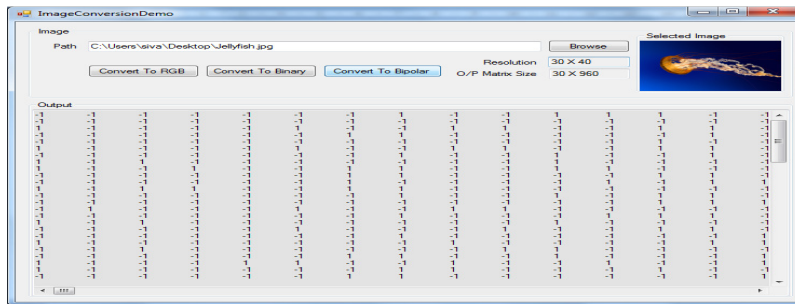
ImageConversionDemo

Image

Path C:\Users\siva\Desktop\Jellyfish.jpg

Browse

Selected Image

Resolution 30 X 40

O/P Matrix Size 30 X 960

Convert To RGB

Convert To Binary

Convert To Bipolar

Output

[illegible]